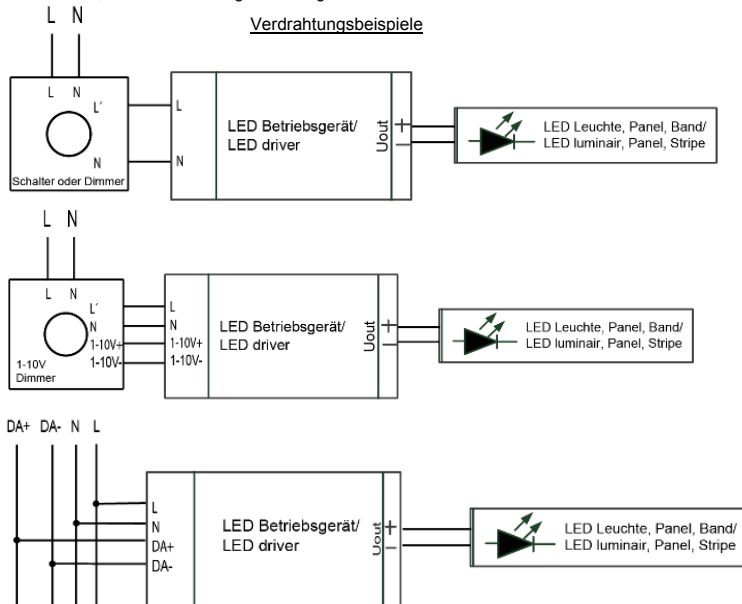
L N

Verdrahtungsbeispiele

L N L´ N

Schalter oder Dimmer

L

N

LED Betriebsgerät/
LED driver

Uout + –

LED Leuchte, Panel, Band/
LED luminair, Panel, Stripe

L N

L N L´ N 1-10V+ 1-10V-

1-10V Dimmer

L
N
1-10V+
1-10V-

LED Betriebsgerät/
LED driver

Uout + –

LED Leuchte, Panel, Band/
LED luminair, Panel, Stripe

DA+ DA- N L

L
N
DA+
DA-

LED Betriebsgerät/
LED driver

Uout + –

LED Leuchte, Panel, Band/
LED luminair, Panel, Stripe